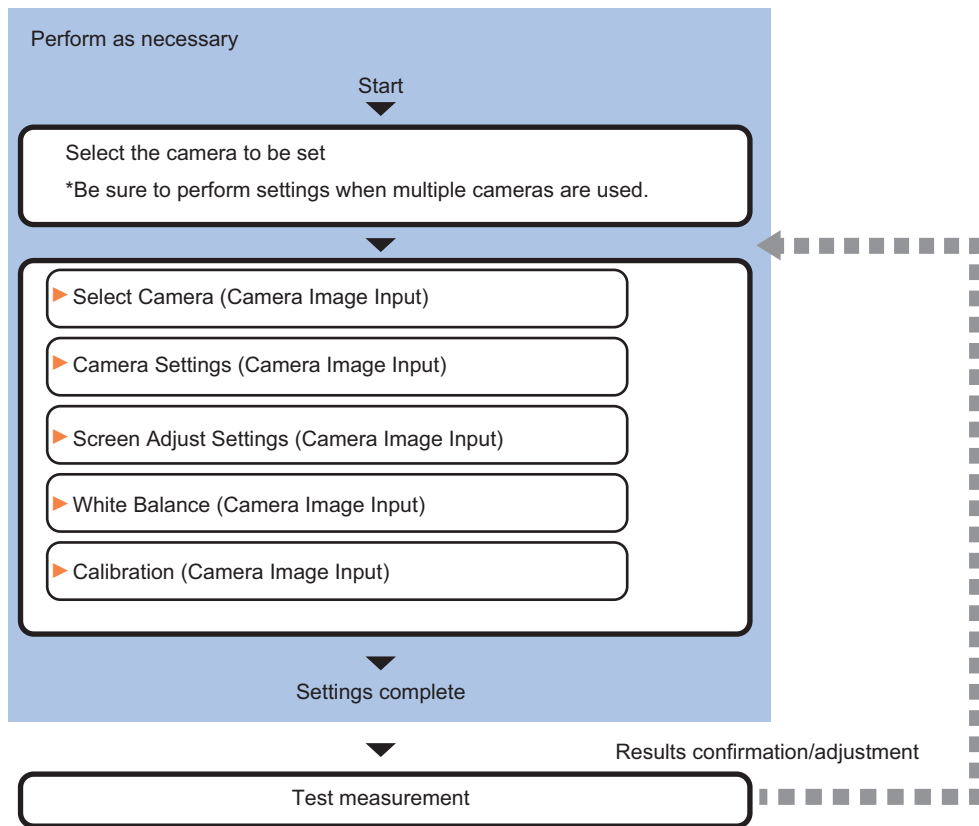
Perform as necessary

Start

Select the camera to be set

*Be sure to perform settings when multiple cameras are used.

Select Camera (Camera Image Input)

Camera Settings (Camera Image Input)

Screen Adjust Settings (Camera Image Input)

White Balance (Camera Image Input)

Calibration (Camera Image Input)

Settings complete

Results confirmation/adjustment

Test measurement